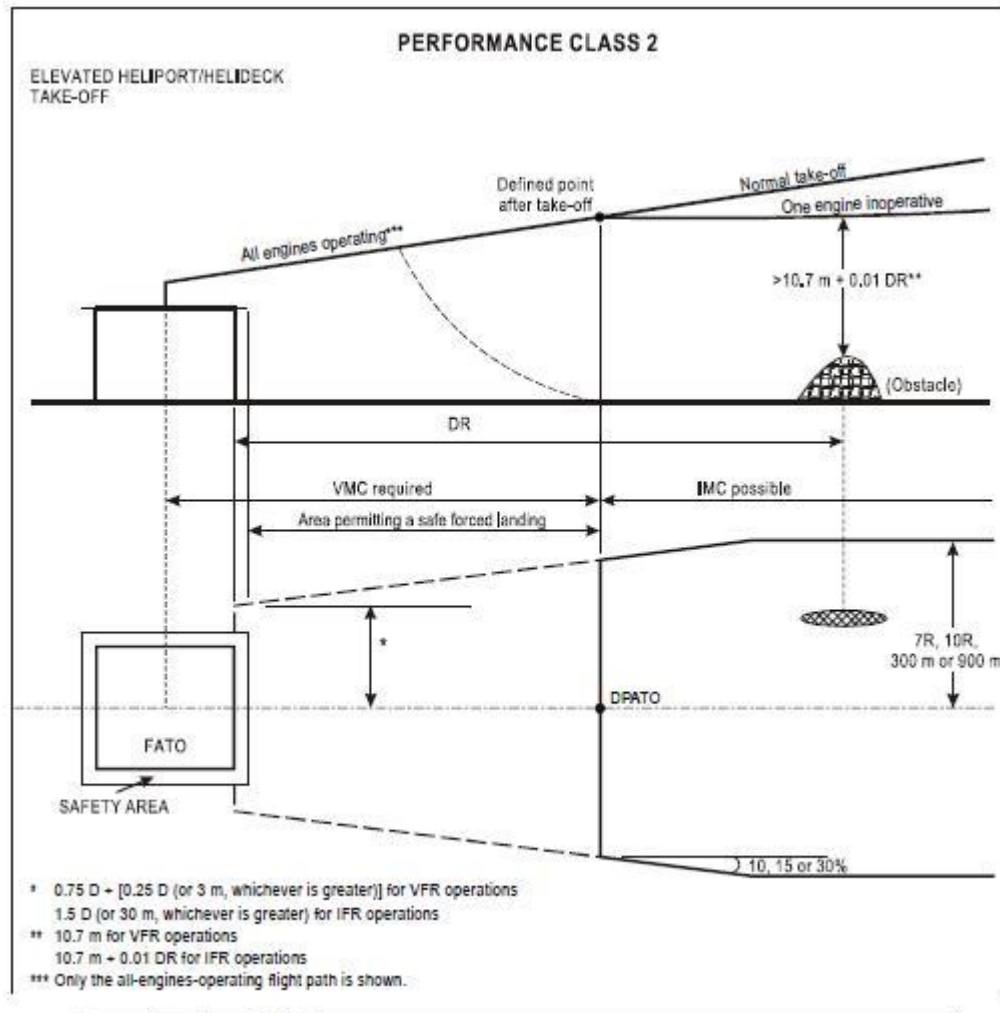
PERFORMANCE CLASS 2

ELEVATED HELIPORT/HELIDECK TAKE-OFF

Defined point after take-off

Normal take-off

One engine inoperative

All engines operating***

>10.7 m + 0.01 DR**

(Obstacle)

DR

VMC required

IMC possible

Area permitting a safe forced landing

*

7R, 10R, 300 m or 900 m

DPATO

FATO

SAFETY AREA

10, 15 or 30%

* 0.75 D + [0.25 D (or 3 m, whichever is greater)] for VFR operations
1.5 D (or 30 m, whichever is greater) for IFR operations

** 10.7 m for VFR operations
10.7 m + 0.01 DR for IFR operations

*** Only the all-engines-operating flight path is shown.